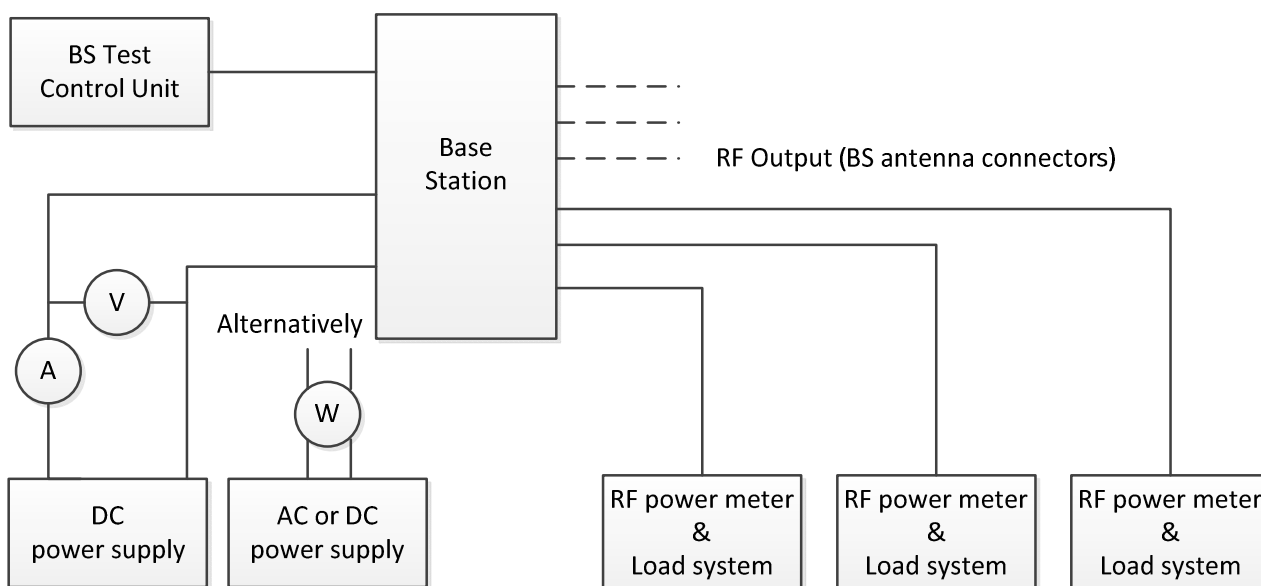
BS Test Control Unit

Base Station

RF Output (BS antenna connectors)

V

A

Alternatively

W

DC power supply

AC or DC power supply

RF power meter & Load system

RF power meter & Load system

RF power meter & Load system